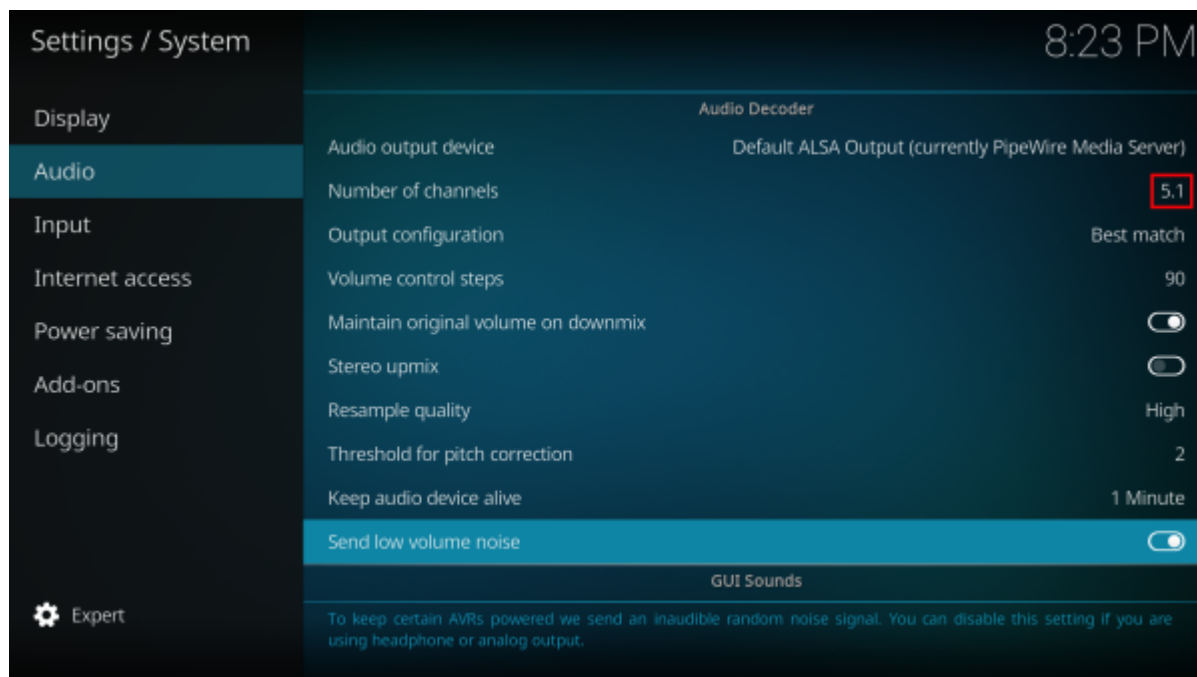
Settings / System

8:23 PM

Display
Audio
Input
Internet access
Power saving
Add-ons
Logging

Expert

Audio Decoder

| | |
|---|---|
| Audio output device | Default ALSA Output (currently PipeWire Media Server) |
| Number of channels | 5.1 |
| Output configuration | Best match |
| Volume control steps | 90 |
| Maintain original volume on downmix | |
| Stereo upmix | |
| Resample quality | High |
| Threshold for pitch correction | 2 |
| Keep audio device alive | 1 Minute |
| Send low volume noise | |

GUI Sounds

To keep certain AVRs powered we send an inaudible random noise signal. You can disable this setting if you are using headphone or analog output.